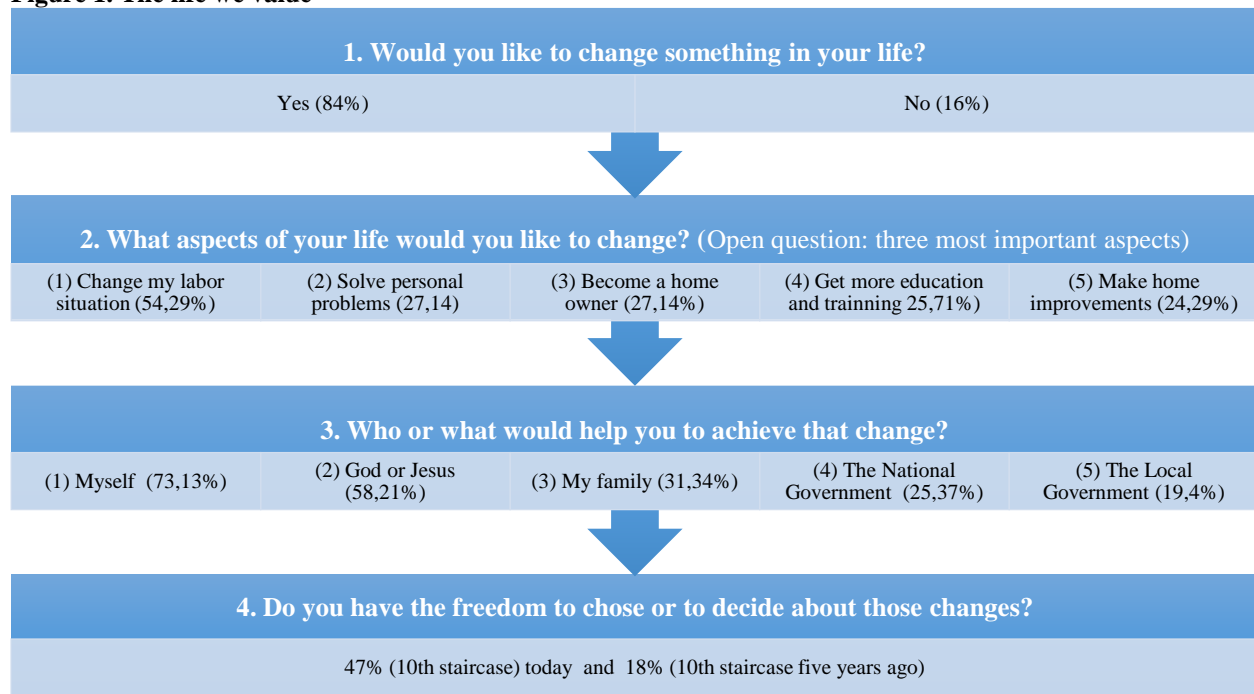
Figure 1. The life we value

1. Would you like to change something in your life?

Yes (84%)

No (16%)

2. What aspects of your life would you like to change? (Open question: three most important aspects)

(1) Change my labor situation (54,29%)

(2) Solve personal problems (27,14)

(3) Become a home owner (27,14%)

(4) Get more education and trainning 25,71%)

(5) Make home improvements (24,29%)

3. Who or what would help you to achieve that change?

(1) Myself (73,13%)

(2) God or Jesus (58,21%)

(3) My family (31,34%)

(4) The National Government (25,37%)

(5) The Local Government (19,4%)

4. Do you have the freedom to chose or to decide about those changes?

47% (10th staircase) today and 18% (10th staircase five years ago)